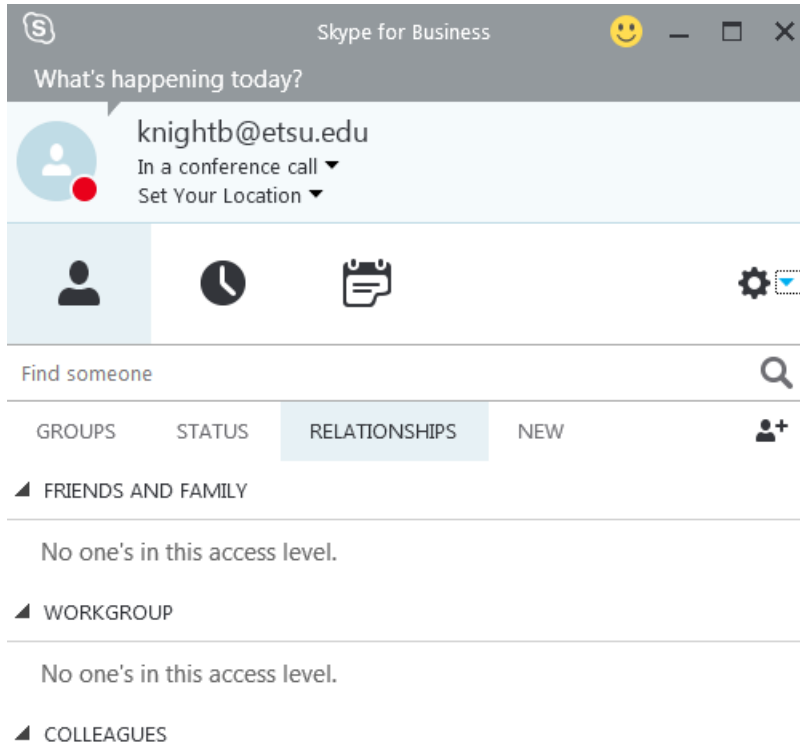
Skype for Business

What's happening today?

knightb@etsu.edu
In a conference call
Set Your Location

Find someone

GROUPS STATUS RELATIONSHIPS NEW

FRIENDS AND FAMILY

No one's in this access level.

WORKGROUP

No one's in this access level.

COLLEAGUES